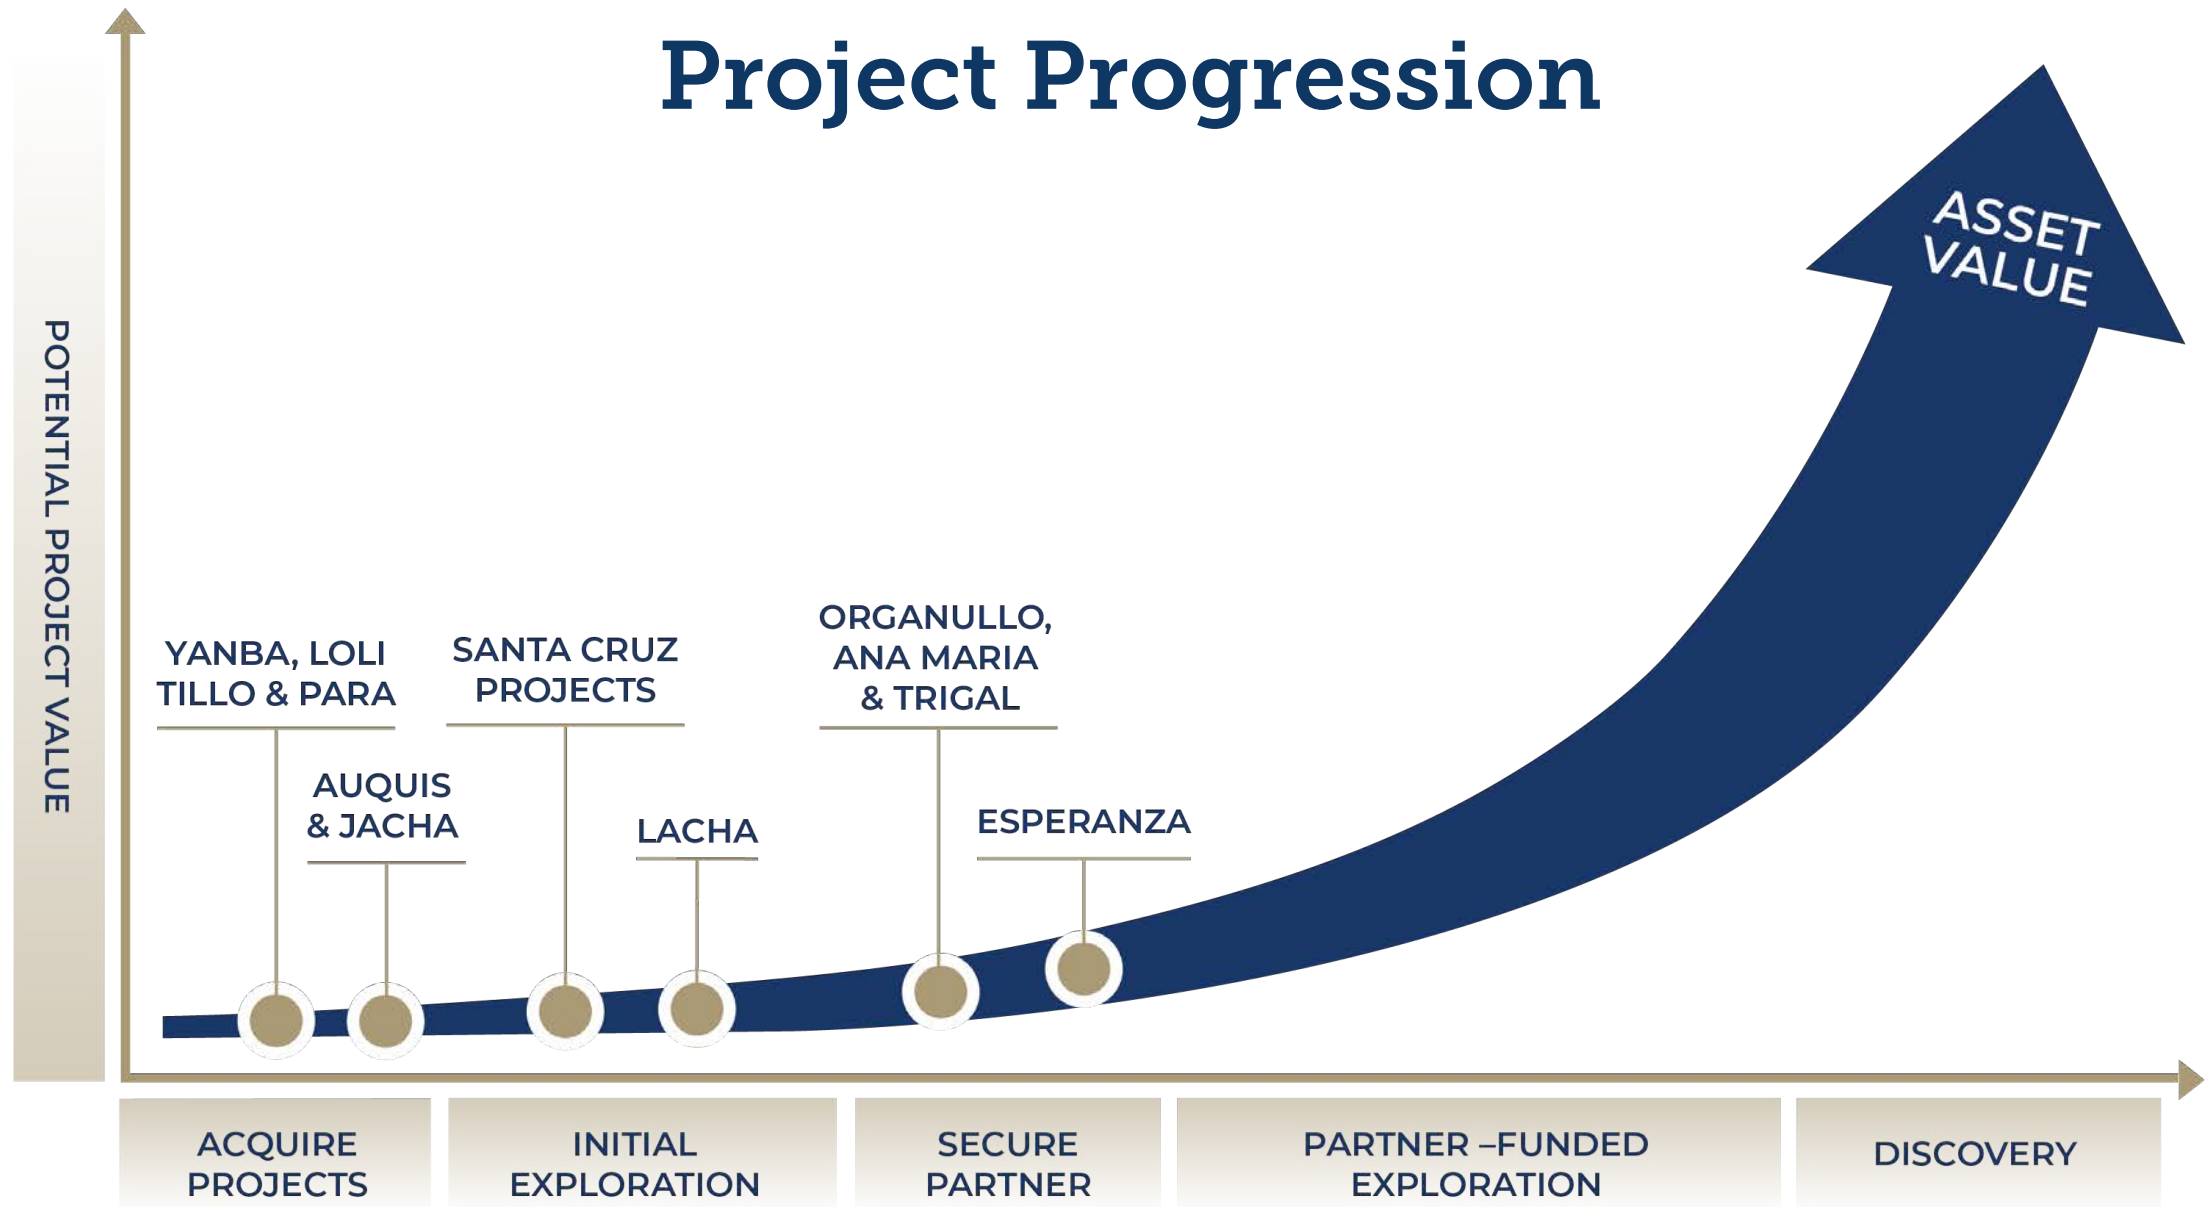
Project Progression

POTENTIAL PROJECT VALUE

ASSET VALUE

YANBA, LOLI TILLO & PARA

AUQUIS & JACHA

SANTA CRUZ PROJECTS

LACHA

ORGANULLO, ANA MARIA & TRIGAL

ESPERANZA

ACQUIRE PROJECTS

INITIAL EXPLORATION

SECURE PARTNER

PARTNER –FUNDED EXPLORATION

DISCOVERY